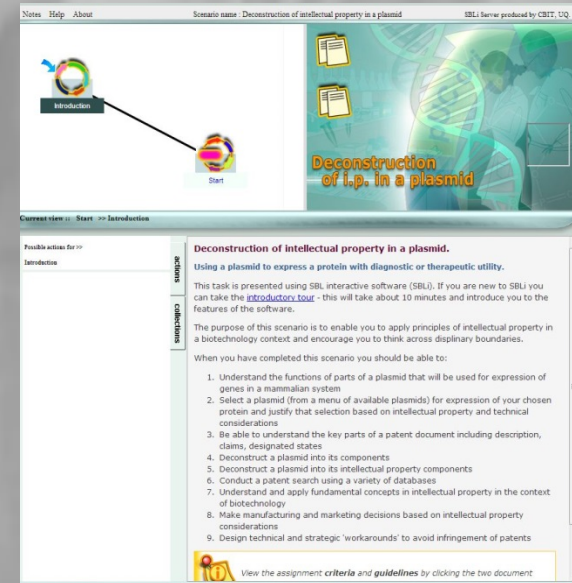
Notes Help About

Scenario name : Deconstruction of intellectual property in a plasmid

SBLi Server produced by CBIT, UQ.

Introduction

Start

Deconstruction of i.p. in a plasmid

Current view :: Start >> Introduction

Possible actions for >>

Introduction

actions

collections

Deconstruction of intellectual property in a plasmid.

Using a plasmid to express a protein with diagnostic or therapeutic utility.

This task is presented using SBL interactive software (SBLi). If you are new to SBLi you can take the introductory tour - this will take about 10 minutes and introduce you to the features of the software.

The purpose of this scenario is to enable you to apply principles of intellectual property in a biotechnology context and encourage you to think across displinary boundaries.

When you have completed this scenario you should be able to:

1. Understand the functions of parts of a plasmid that will be used for expression of genes in a mammalian system
2. Select a plasmid (from a menu of available plasmids) for expression of your chosen protein and justify that selection based on intellectual property and technical considerations
3. Be able to understand the key parts of a patent document including description, claims, designated states
4. Deconstruct a plasmid into its components
5. Deconstruct a plasmid into its intellectual property components
6. Conduct a patent search using a variety of databases
7. Understand and apply fundamental concepts in intellectual property in the context of biotechnology
8. Make manufacturing and marketing decisions based on intellectual property considerations
9. Design technical and strategic 'workarounds' to avoid infringement of patents

View the assignment criteria and guidelines by clicking the two document